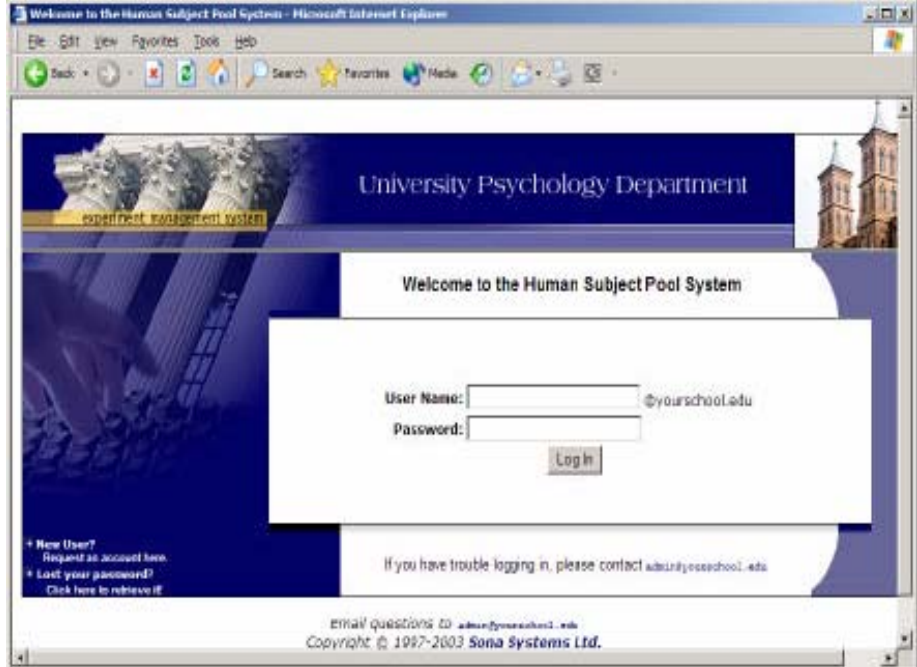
Welcome to the Human Subject Pool System - Microsoft Internet Explorer

File Edit View Favorites Tools Help

Back Search Favorites Media

experiment management system

University Psychology Department

Welcome to the Human Subject Pool System

User Name: @yourschool.edu
Password:
Log In

+ New User?
Request an account here.
+ Lost your password?
Click here to retrieve it!

If you have trouble logging in, please contact admin@yourschool.edu

Email questions to admin@yourschool.edu
Copyright © 1997-2003 Sona Systems Ltd.